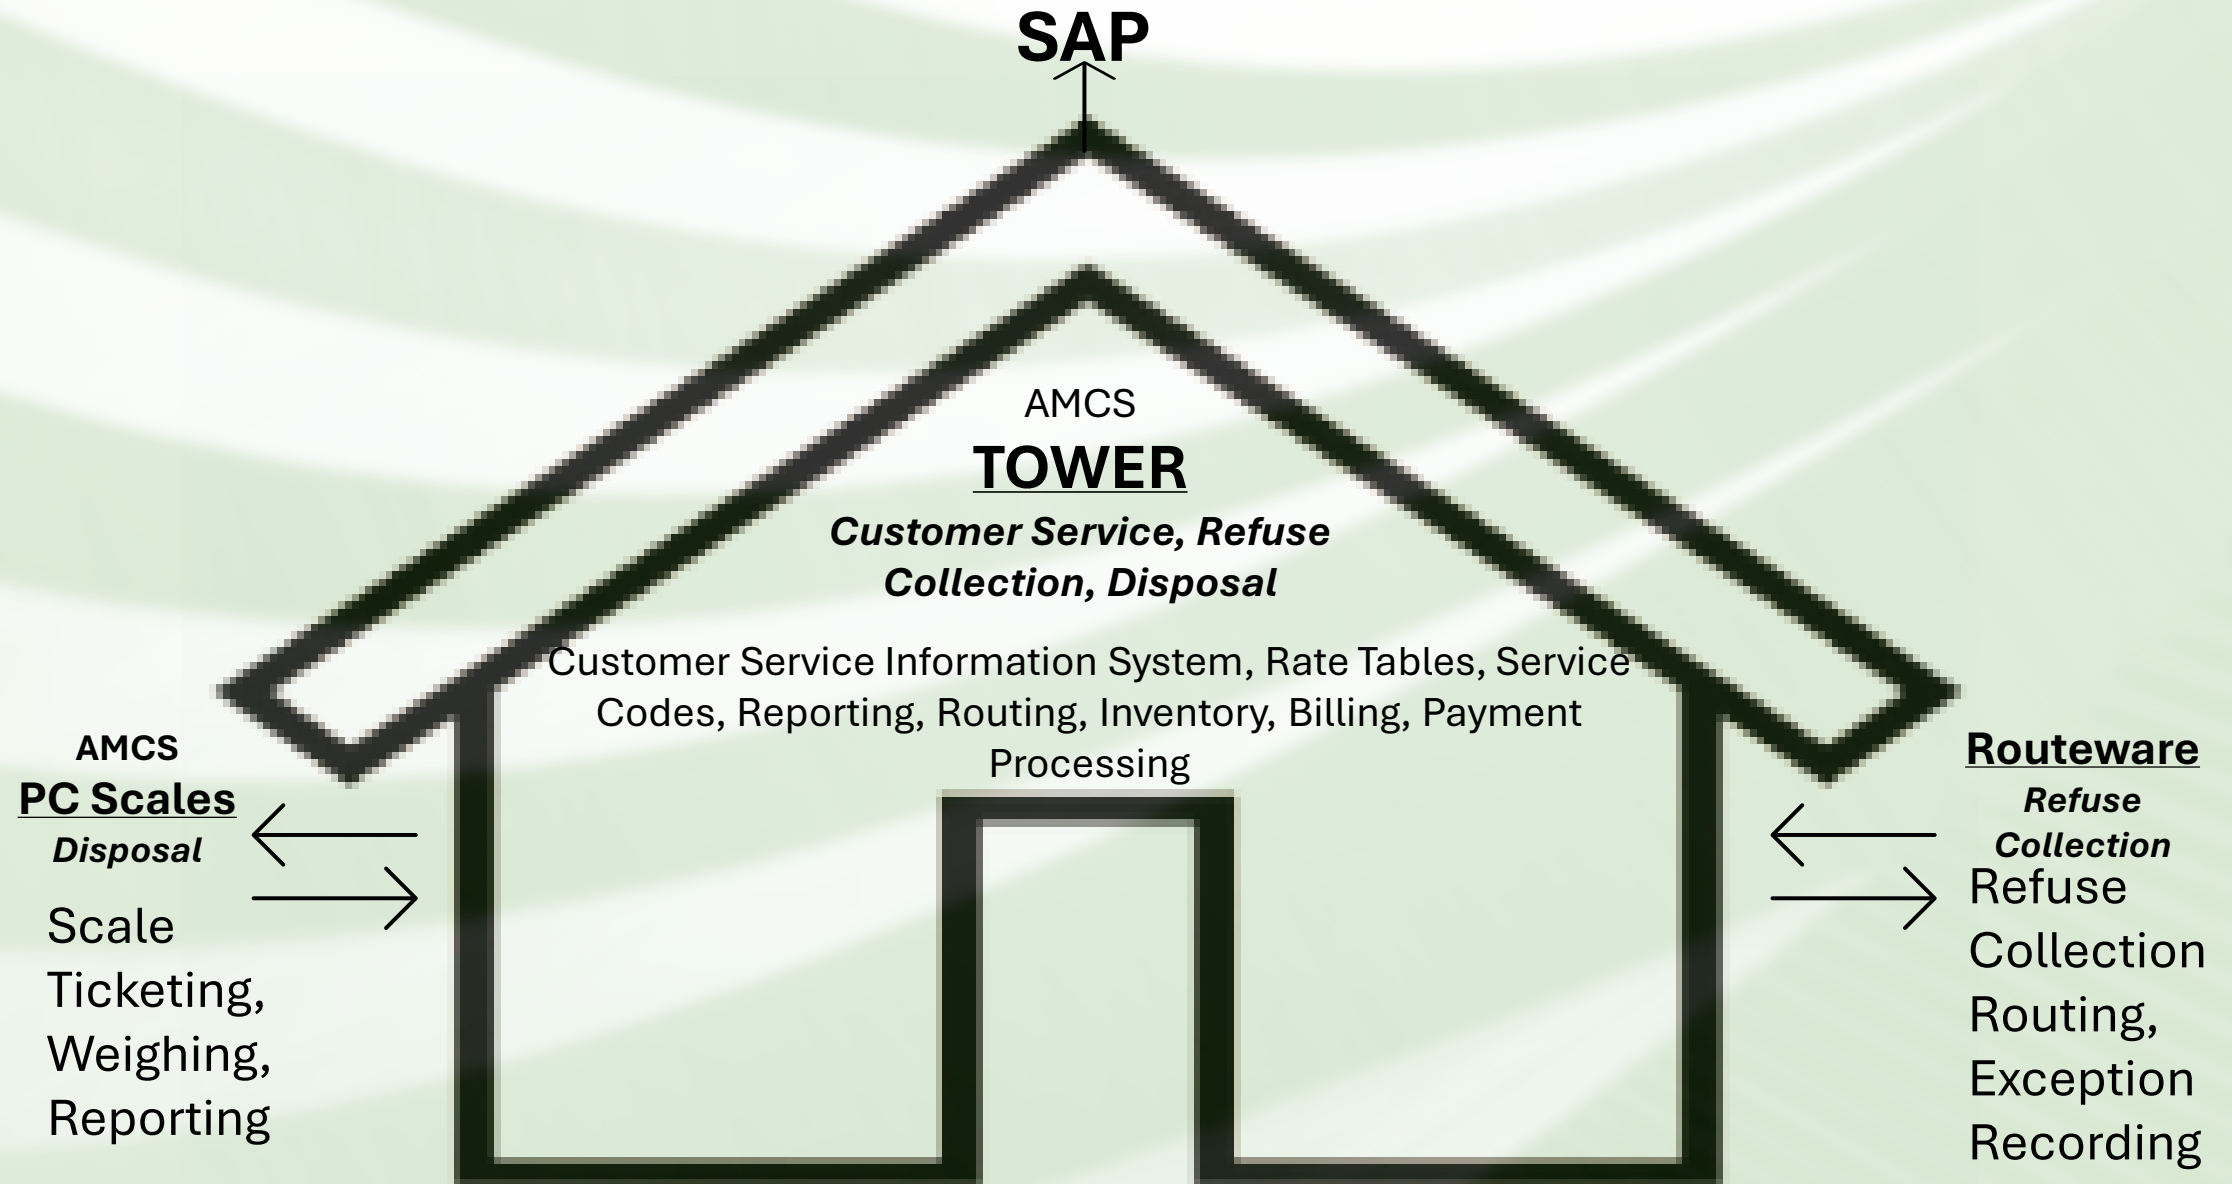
SAP

AMCS
TOWER
Customer Service, Refuse Collection, Disposal

Customer Service Information System, Rate Tables, Service Codes, Reporting, Routing, Inventory, Billing, Payment Processing

AMCS
PC Scales
Disposal

Scale Ticketing, Weighing, Reporting

Routeware
Refuse Collection

Refuse Collection Routing, Exception Recording